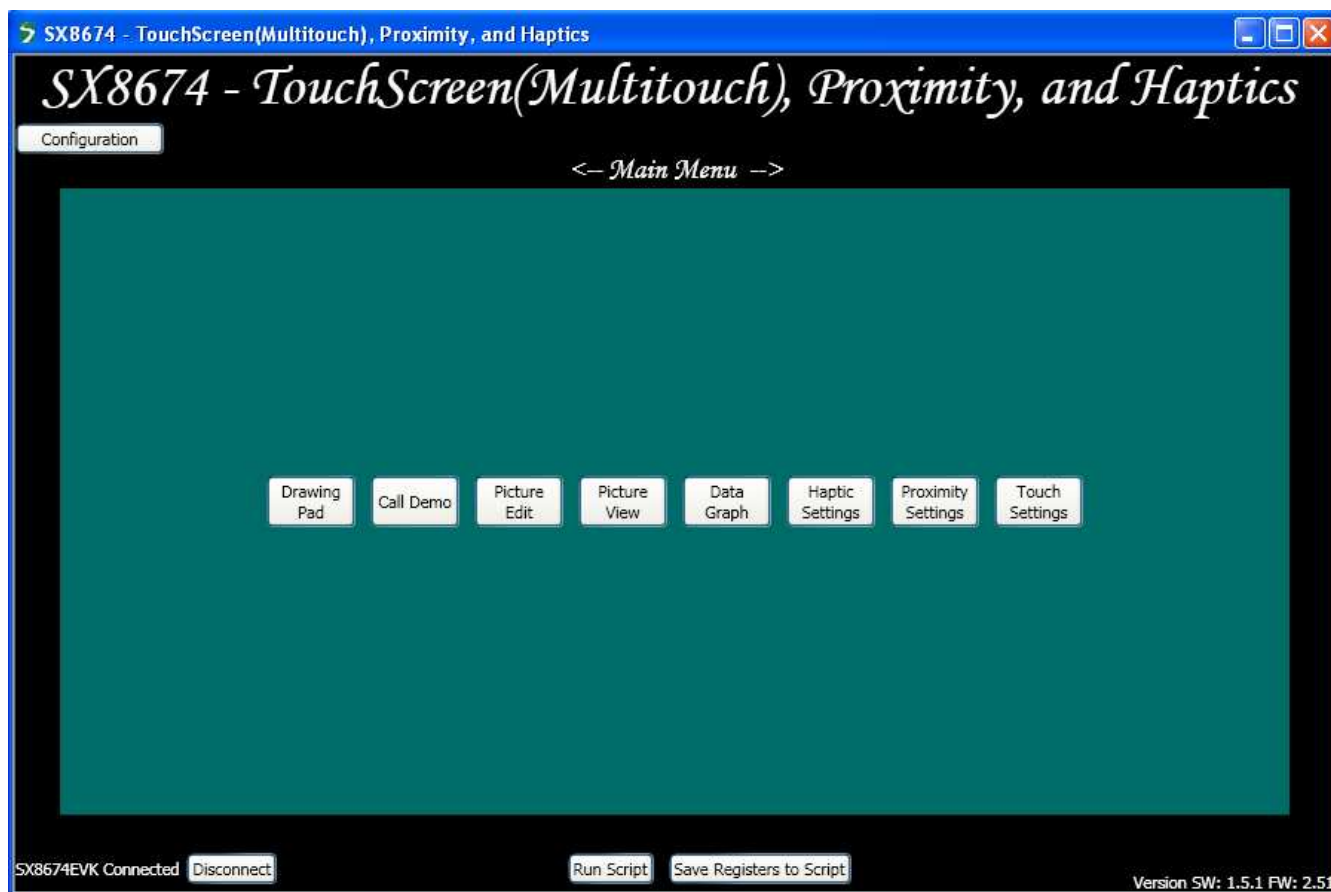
SX8674 - TouchScreen(Multitouch), Proximity, and Haptics

SX8674 - TouchScreen(Multitouch), Proximity, and Haptics

Configuration

<-- Main Menu -->

Drawing Pad

Call Demo

Picture Edit

Picture View

Data Graph

Haptic Settings

Proximity Settings

Touch Settings

SX8674EVK Connected Disconnect

Run Script

Save Registers to Script

Version SW: 1.5.1 FW: 2.5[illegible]